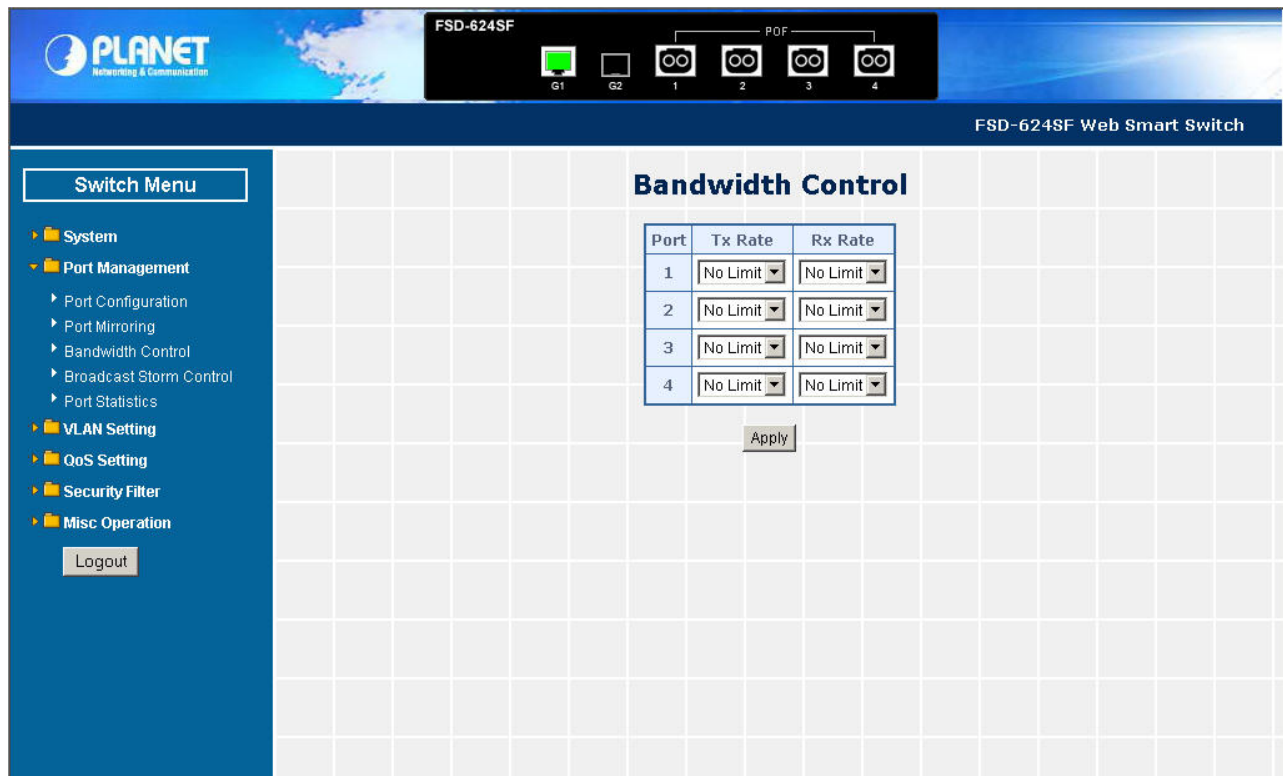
PLANET
Networking & Communication

FSD-624SF
POF
G1 G2 1 2 3 4

FSD-624SF Web Smart Switch

Switch Menu

System
Port Management
Port Configuration
Port Mirroring
Bandwidth Control
Broadcast Storm Control
Port Statistics
VLAN Setting
QoS Setting
Security Filter
Misc Operation
Logout

Bandwidth Control

| Port | Tx Rate | Rx Rate |
|---|---|---|
| 1 | No Limit | No Limit |
| 2 | No Limit | No Limit |
| 3 | No Limit | No Limit |
| 4 | No Limit | No Limit |

Apply